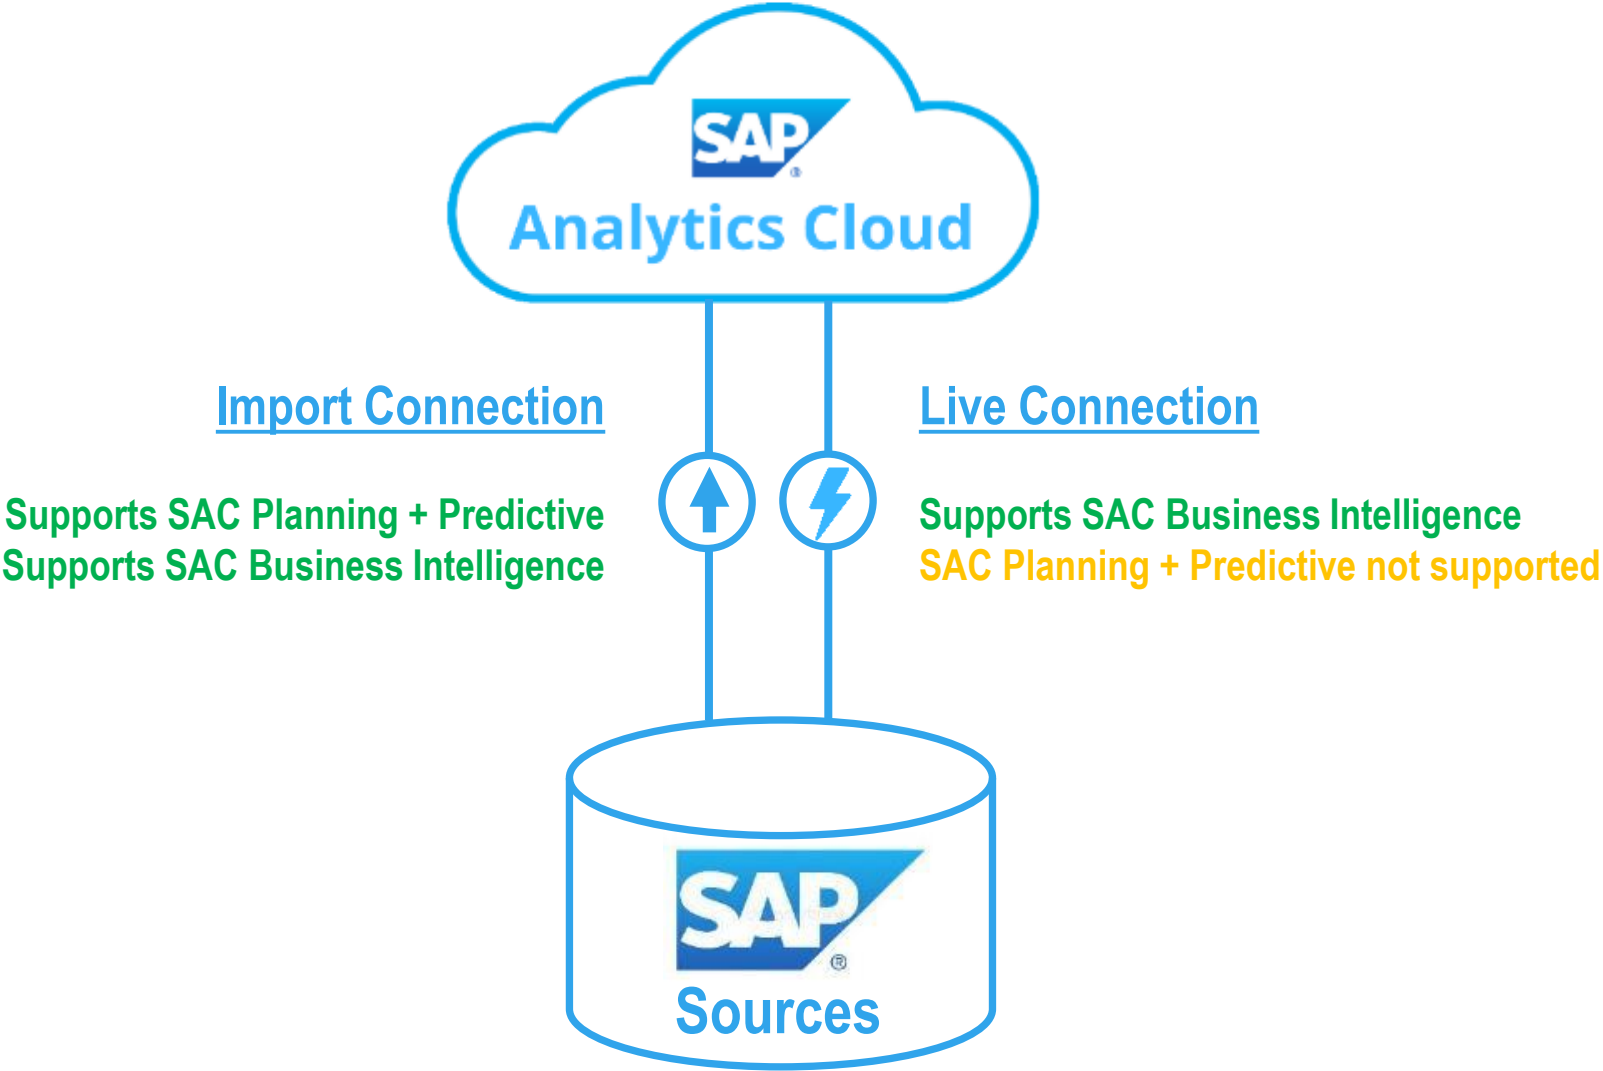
SAP
Analytics Cloud

Import Connection

Supports SAC Planning + Predictive
Supports SAC Business Intelligence

Live Connection

Supports SAC Business Intelligence
SAC Planning + Predictive not supported

SAP
Sources